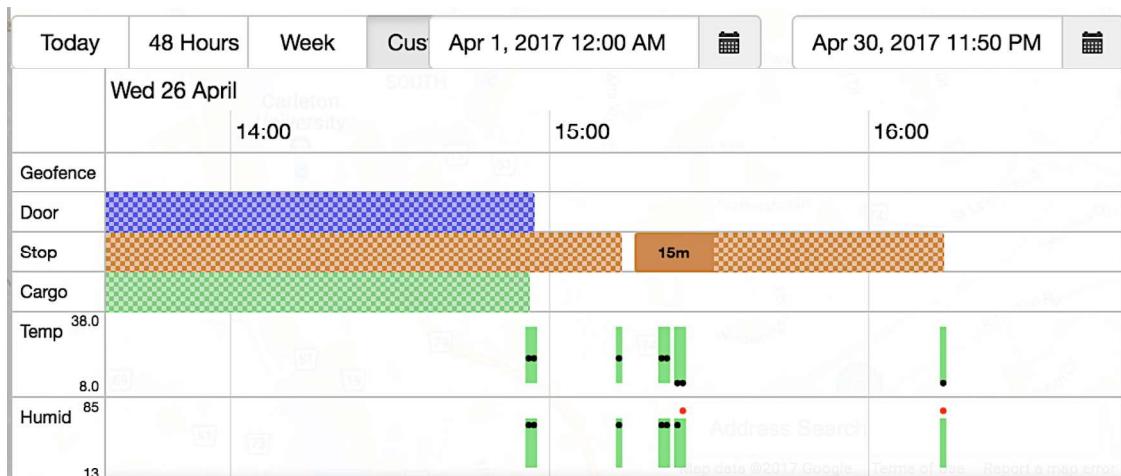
Today | 48 Hours | Week | Cus | Apr 1, 2017 12:00 AM | Apr 30, 2017 11:50 PM

Wed 26 April

14:00 15:00 16:00

Geofence

Door

Stop

15m

Cargo

Temp 38.0

8.0

Humid 85

13

Address Search

Map data ©2017 Google Terms of Use Report a map error